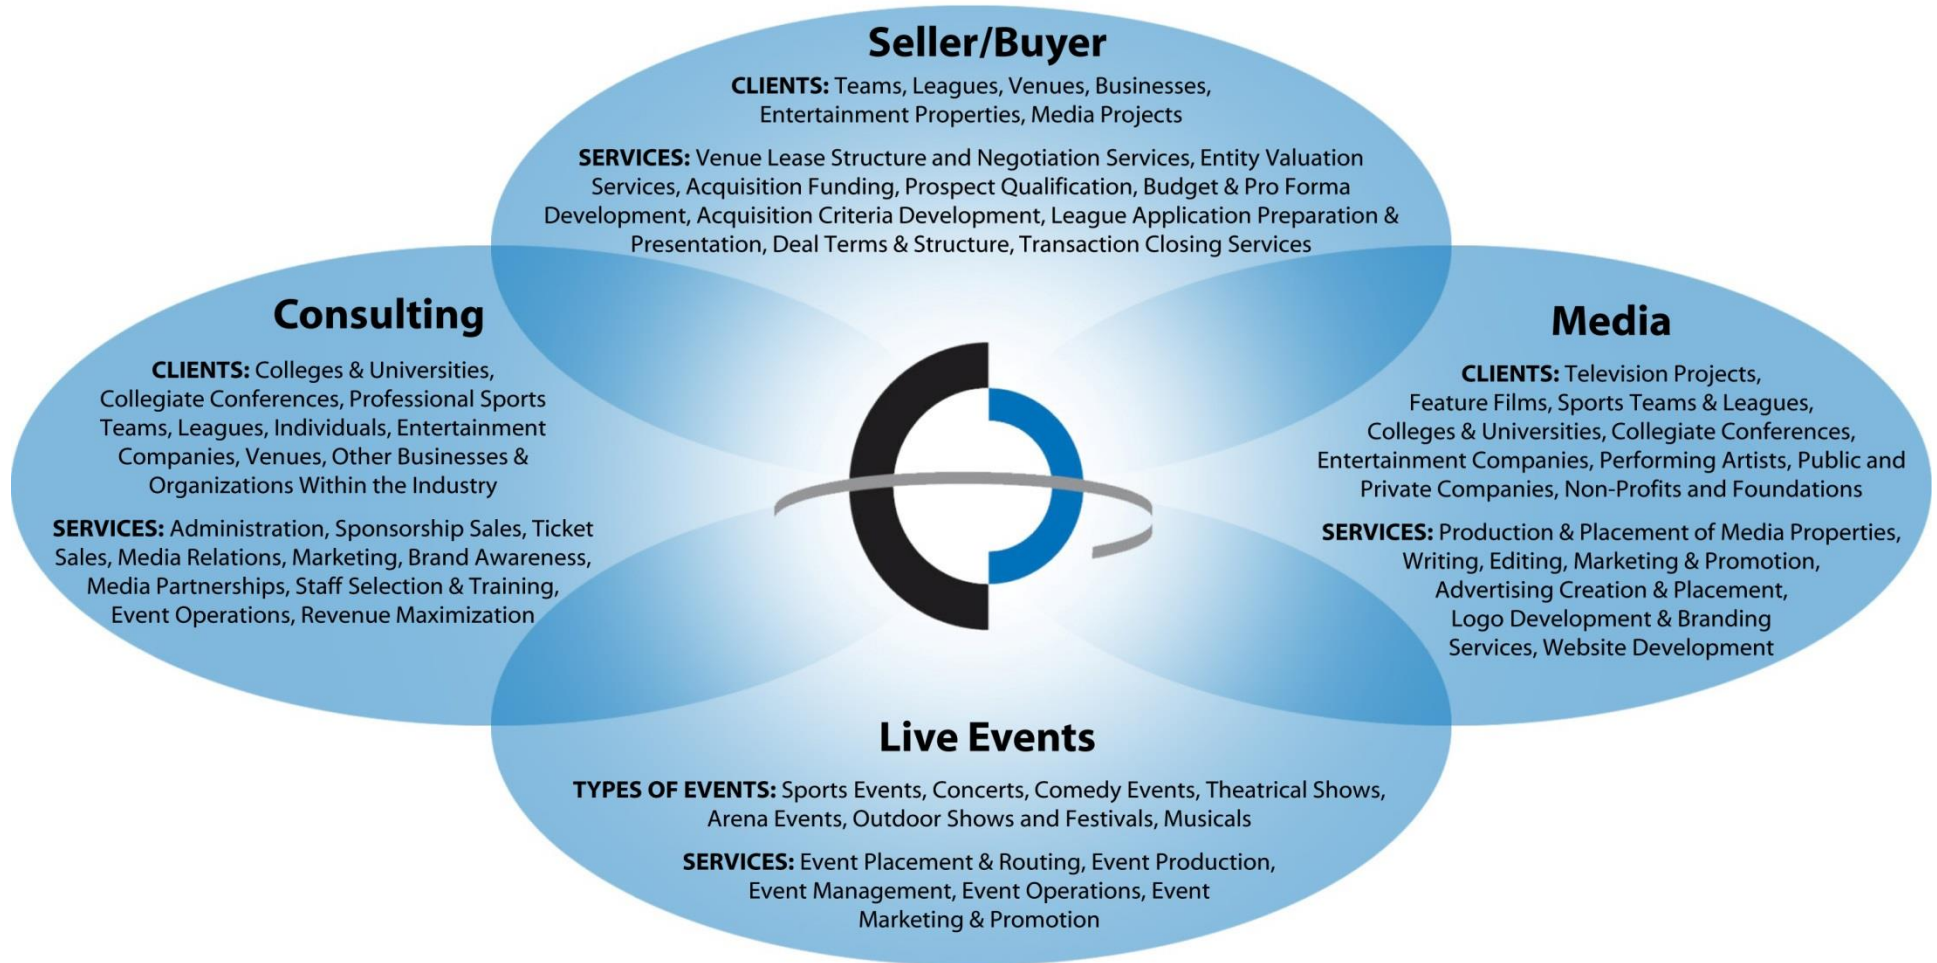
Seller/Buyer

CLIENTS: Teams, Leagues, Venues, Businesses, Entertainment Properties, Media Projects

SERVICES: Venue Lease Structure and Negotiation Services, Entity Valuation Services, Acquisition Funding, Prospect Qualification, Budget & Pro Forma Development, Acquisition Criteria Development, League Application Preparation & Presentation, Deal Terms & Structure, Transaction Closing Services

Consulting

CLIENTS: Colleges & Universities, Collegiate Conferences, Professional Sports Teams, Leagues, Individuals, Entertainment Companies, Venues, Other Businesses & Organizations Within the Industry

SERVICES: Administration, Sponsorship Sales, Ticket Sales, Media Relations, Marketing, Brand Awareness, Media Partnerships, Staff Selection & Training, Event Operations, Revenue Maximization

Media

CLIENTS: Television Projects, Feature Films, Sports Teams & Leagues, Colleges & Universities, Collegiate Conferences, Entertainment Companies, Performing Artists, Public and Private Companies, Non-Profits and Foundations

SERVICES: Production & Placement of Media Properties, Writing, Editing, Marketing & Promotion, Advertising Creation & Placement, Logo Development & Branding Services, Website Development

Live Events

TYPES OF EVENTS: Sports Events, Concerts, Comedy Events, Theatrical Shows, Arena Events, Outdoor Shows and Festivals, Musicals

SERVICES: Event Placement & Routing, Event Production, Event Management, Event Operations, Event Marketing & Promotion